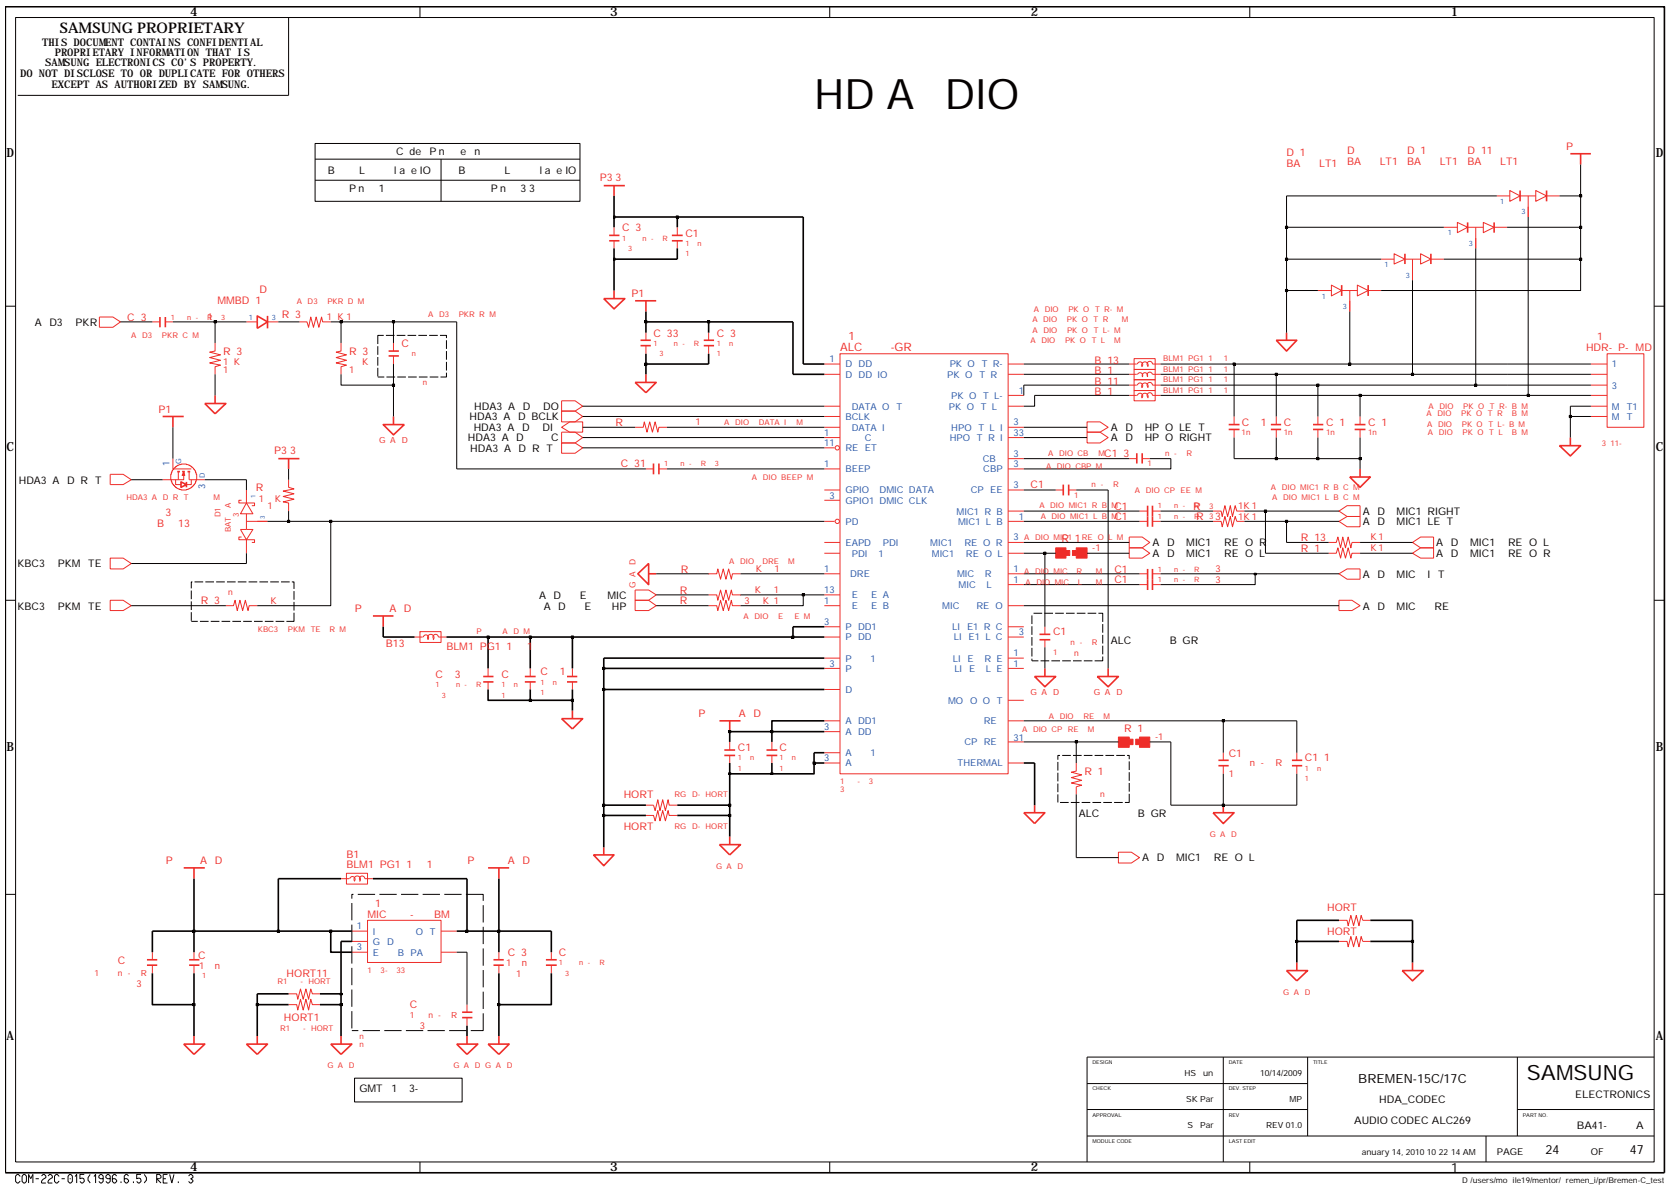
SAMSUNG PROPRIETARY
THIS DOCUMENT CONTAINS CONFIDENTIAL PROPRIETARY INFORMATION THAT IS SAMSUNG ELECTRONICS CO'S PROPERTY. DO NOT DISCLOSE TO OR DUPLICATE FOR OTHERS EXCEPT AS AUTHORIZED BY SAMSUNG.

HD A DIO

4 3 2 1

D C B A

| C de Pn | e n | | |
|---|---|---|---|
| B L | la e IO | B L | la e IO |
| Pn 1 | | Pn 33 | |

A D3 PKR
MMBD 1
HDA3 A D R T
KBC3 PKM TE
KBC3 PKM TE
HDA3 A D DO
HDA3 A D BCLK
HDA3 A D DI
HDA3 A D C
HDA3 A D R T

ALC -GR
D DD
D DD IO
DATA O T
BCLK
DATA I
C
RE ET
BEEP
GPIO DMIC DATA
GPIO1 DMIC CLK
PD
EAPD PDI
PDI 1
DRE
E E A
E E B
P DD1
P DD
P 1
P
D
A DD1
A DD
A 1
A
PK O T R-
PK O T R
PK O T L-
PK O T L
HPO T L I
HPO T R I
CB
CBP
CP EE
MIC1 R B
MIC1 L B
MIC1 RE O R
MIC1 RE O L
MIC R
MIC L
MIC RE O
LI E1 R C
LI E1 L C
LI E R E
LI E L E
MO O O T
RE
CP RE
THERMAL

A D HP O LE T
A D HP O RIGHT
A D MIC1 RIGHT
A D MIC1 LE T
A D MIC1 RE O R
A D MIC1 RE O L
A D MIC1 RE O L
A D MIC1 RE O R
A D MIC I T
A D MIC RE
A D MIC1 RE O L
A D E MIC
A D E HP
HDR- P- MD
M T1
M T
BLM1 PG1 1
HORT
HORT11
HORT1
MIC - BM
GMT 1 3-
G A D
P A D
ALC B GR

DESIGN HS un
DATE 10/14/2009
CHECK SK Par
DEV. STEP MP
APPROVAL S Par
REV REV 01.0
MODULE CODE
LAST EDIT anuary 14, 2010 10 22 14 AM
TITLE BREMEN-15C/17C
HDA_CODEC
AUDIO CODEC ALC269
SAMSUNG ELECTRONICS
PART NO. BA41- A
PAGE 24 OF 47

COM-22C-015(1996.6.5) REV. 3
D /users/mo ile19/mentor/ remen_i/pr/Bremen-C_test